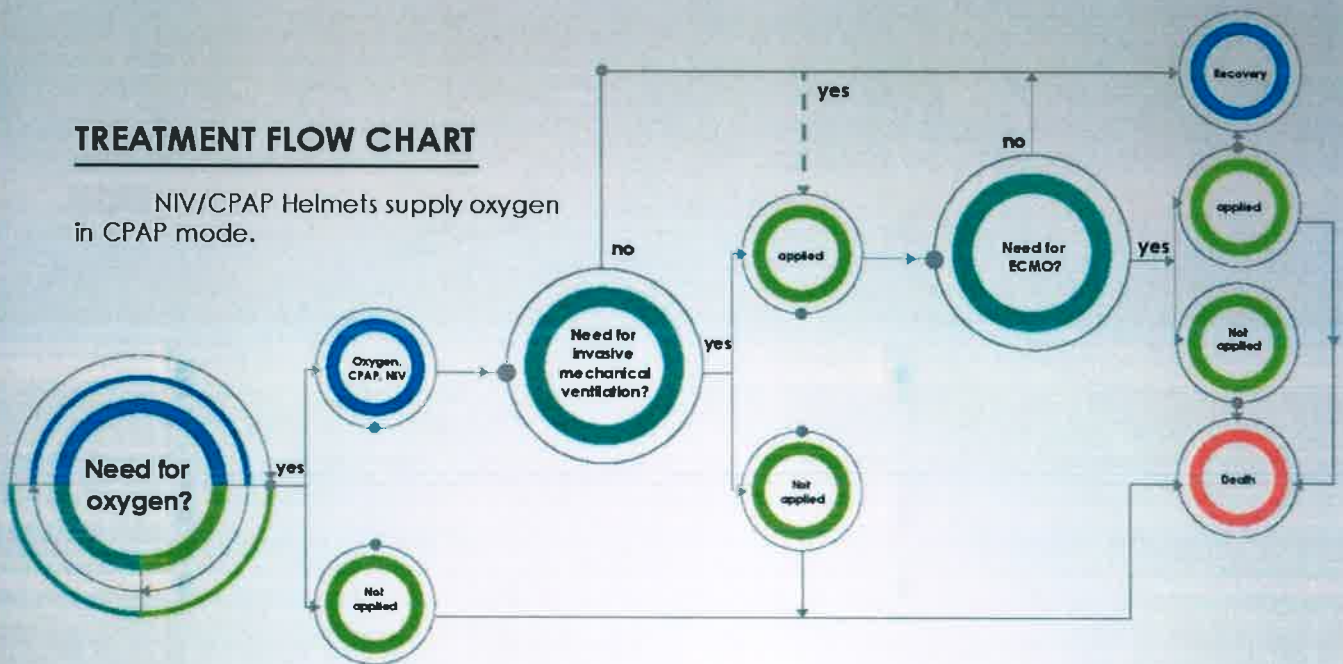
TREATMENT FLOW CHART

NIV/CPAP Helmets supply oxygen in CPAP mode.

Need for oxygen?

yes

Oxygen, CPAP, NIV

Not applied

Need for invasive mechanical ventilation?

no

yes

yes

applied

Not applied

Need for ECMO?

no

yes

Recovery

applied

Not applied

Death